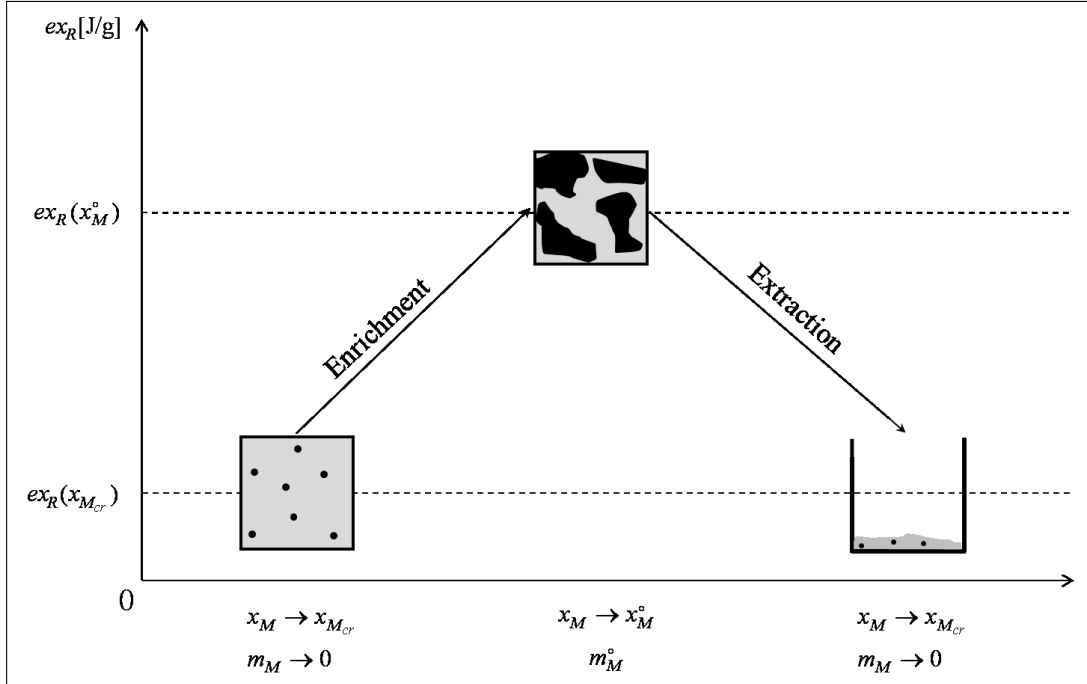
$ex_R$[J/g]

$ex_R(x_M^{\circ})$

$ex_R(x_{M_{cr}})$

Enrichment

Extraction

0

$x_M \rightarrow x_{M_{cr}}$
$m_M \rightarrow 0$

$x_M \rightarrow x_M^{\circ}$
$m_M^{\circ}$

$x_M \rightarrow x_{M_{cr}}$
$m_M \rightarrow 0$